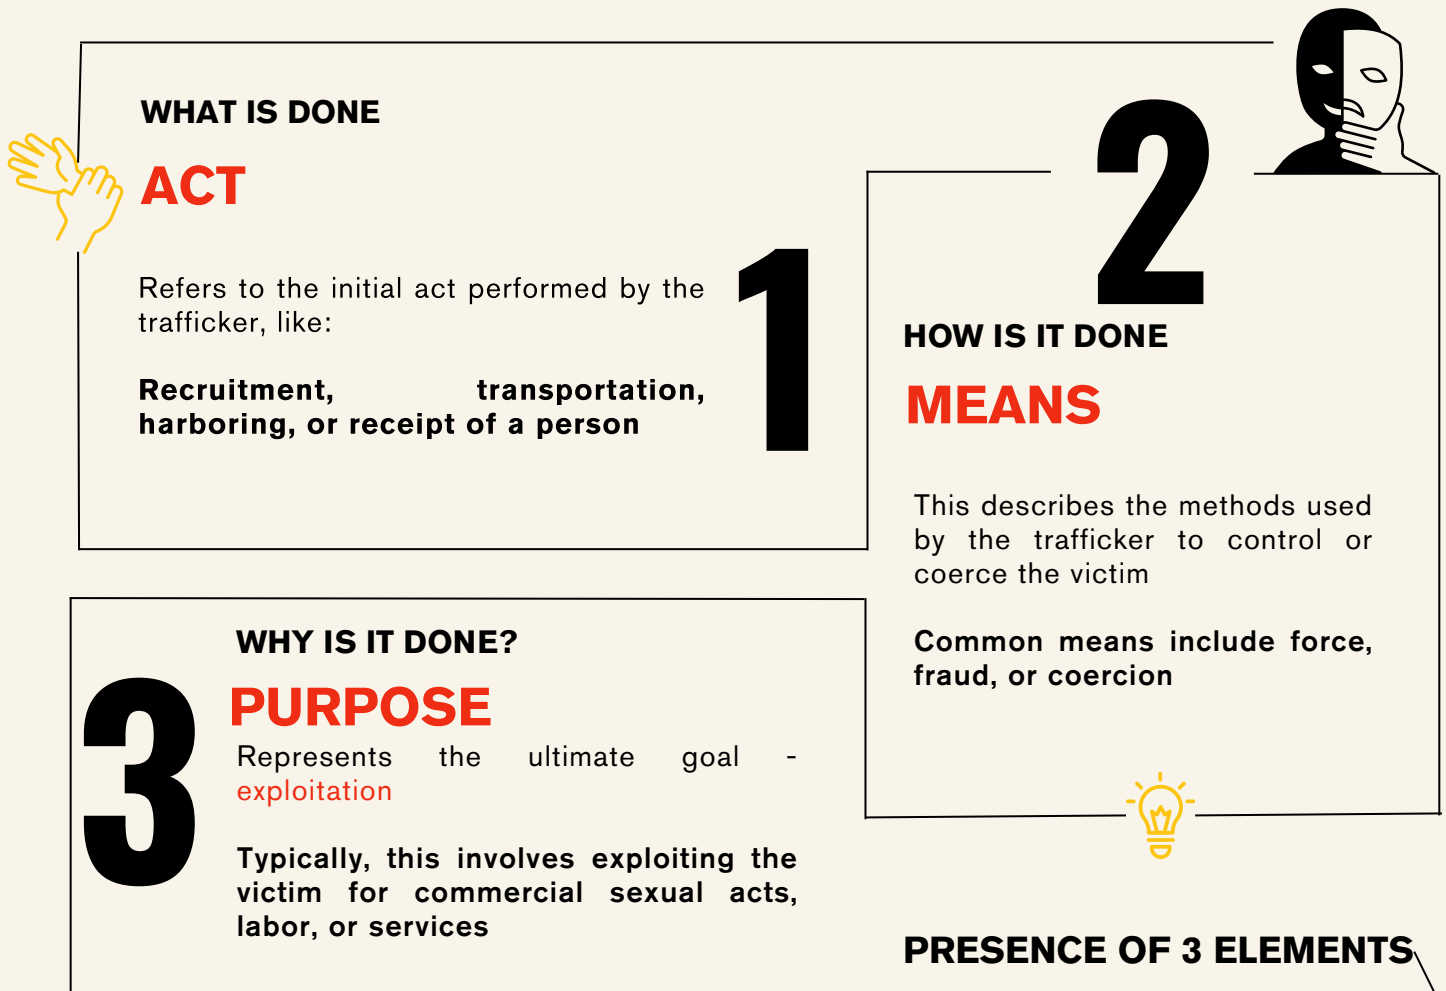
WHAT IS DONE

ACT

1

Refers to the initial act performed by the trafficker, like:

Recruitment, transportation, harboring, or receipt of a person

2

HOW IS IT DONE

MEANS

This describes the methods used by the trafficker to control or coerce the victim

Common means include force, fraud, or coercion

WHY IS IT DONE?

PURPOSE

3

Represents the ultimate goal - exploitation

Typically, this involves exploiting the victim for commercial sexual acts, labor, or services

PRESENCE OF 3 ELEMENTS